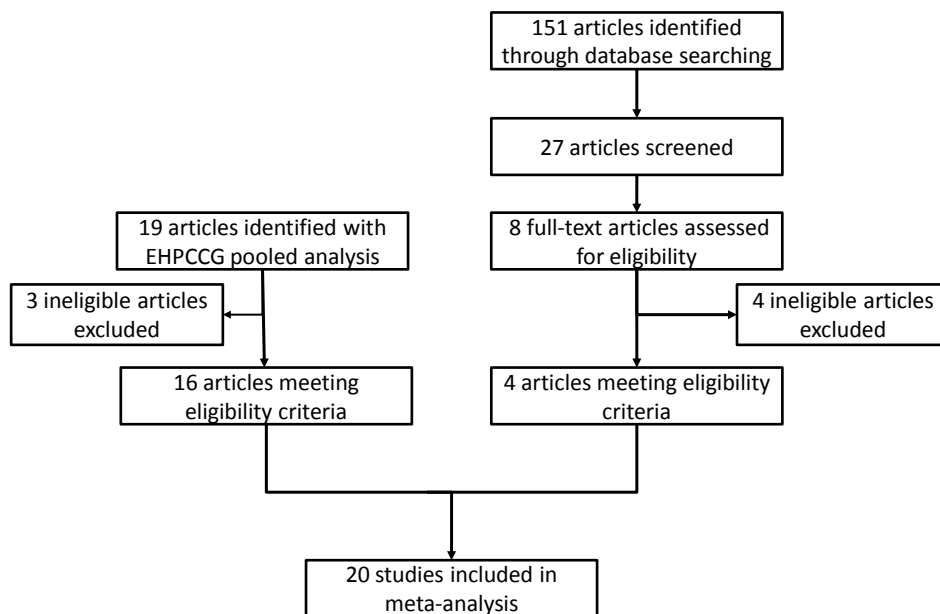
151 articles identified through database searching

27 articles screened

19 articles identified with EHPCCG pooled analysis

8 full-text articles assessed for eligibility

3 ineligible articles excluded

4 ineligible articles excluded

16 articles meeting eligibility criteria

4 articles meeting eligibility criteria

20 studies included in meta-analysis